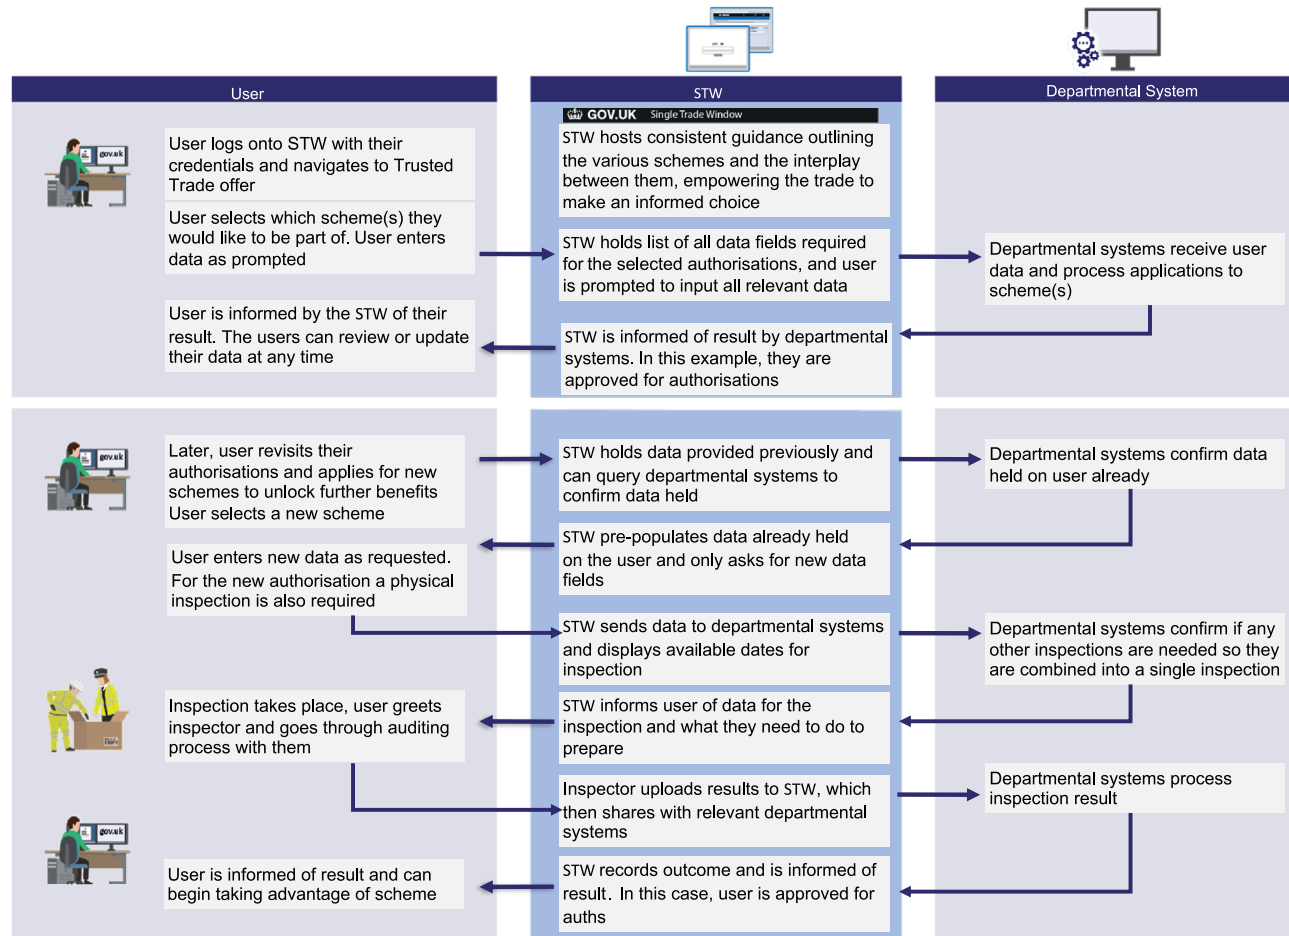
User

STW

Departmental System

gov.uk

User logs onto STW with their credentials and navigates to Trusted Trade offer

User selects which scheme(s) they would like to be part of. User enters data as prompted

User is informed by the STW of their result. The users can review or update their data at any time

GOV.UK Single Trade Window

STW hosts consistent guidance outlining the various schemes and the interplay between them, empowering the trade to make an informed choice

STW holds list of all data fields required for the selected authorisations, and user is prompted to input all relevant data

STW is informed of result by departmental systems. In this example, they are approved for authorisations

Departmental systems receive user data and process applications to scheme(s)

gov.uk

Later, user revisits their authorisations and applies for new schemes to unlock further benefits User selects a new scheme

User enters new data as requested. For the new authorisation a physical inspection is also required

STW holds data provided previously and can query departmental systems to confirm data held

STW pre-populates data already held on the user and only asks for new data fields

STW sends data to departmental systems and displays available dates for inspection

Departmental systems confirm data held on user already

Departmental systems confirm if any other inspections are needed so they are combined into a single inspection

Inspection takes place, user greets inspector and goes through auditing process with them

STW informs user of data for the inspection and what they need to do to prepare

Inspector uploads results to STW, which then shares with relevant departmental systems

Departmental systems process inspection result

gov.uk

User is informed of result and can begin taking advantage of scheme

STW records outcome and is informed of result. In this case, user is approved for auths